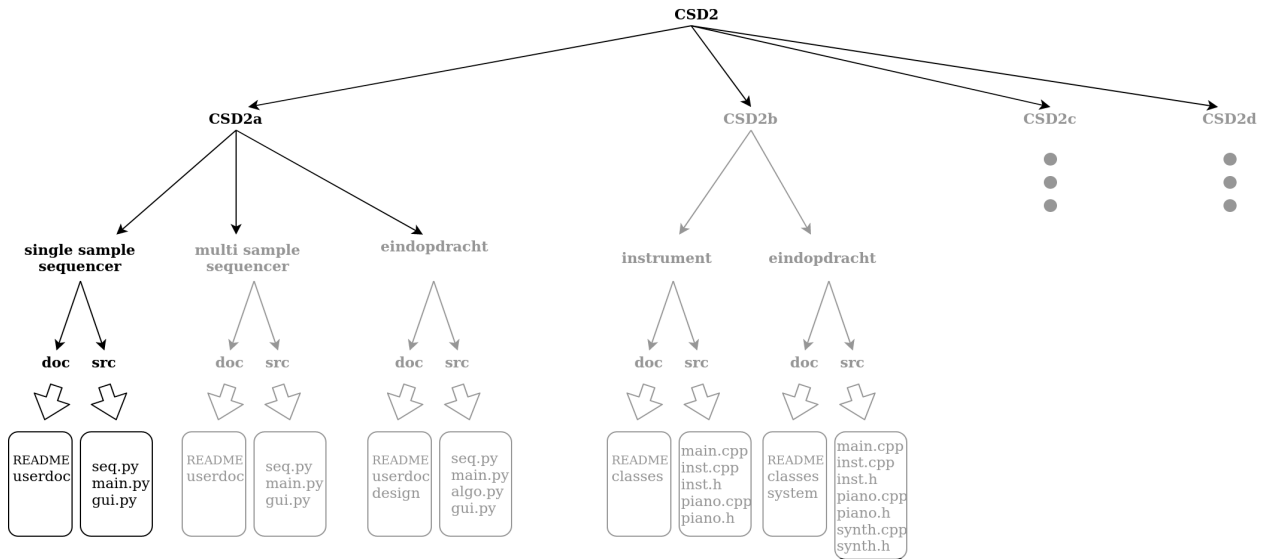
CSD2

CSD2a

CSD2b

CSD2c

CSD2d

single sample sequencer

multi sample sequencer

eindopdracht

instrument

eindopdracht

doc

src

doc

src

doc

src

doc

src

doc

src

README
userdoc

seq.py
main.py
gui.py

README
userdoc

seq.py
main.py
gui.py

README
userdoc
design

seq.py
main.py
algo.py
gui.py

README
classes

main.cpp
inst.cpp
inst.h
piano.cpp
piano.h

README
classes
system

main.cpp
inst.cpp
inst.h
piano.cpp
piano.h
synth.cpp
synth.h